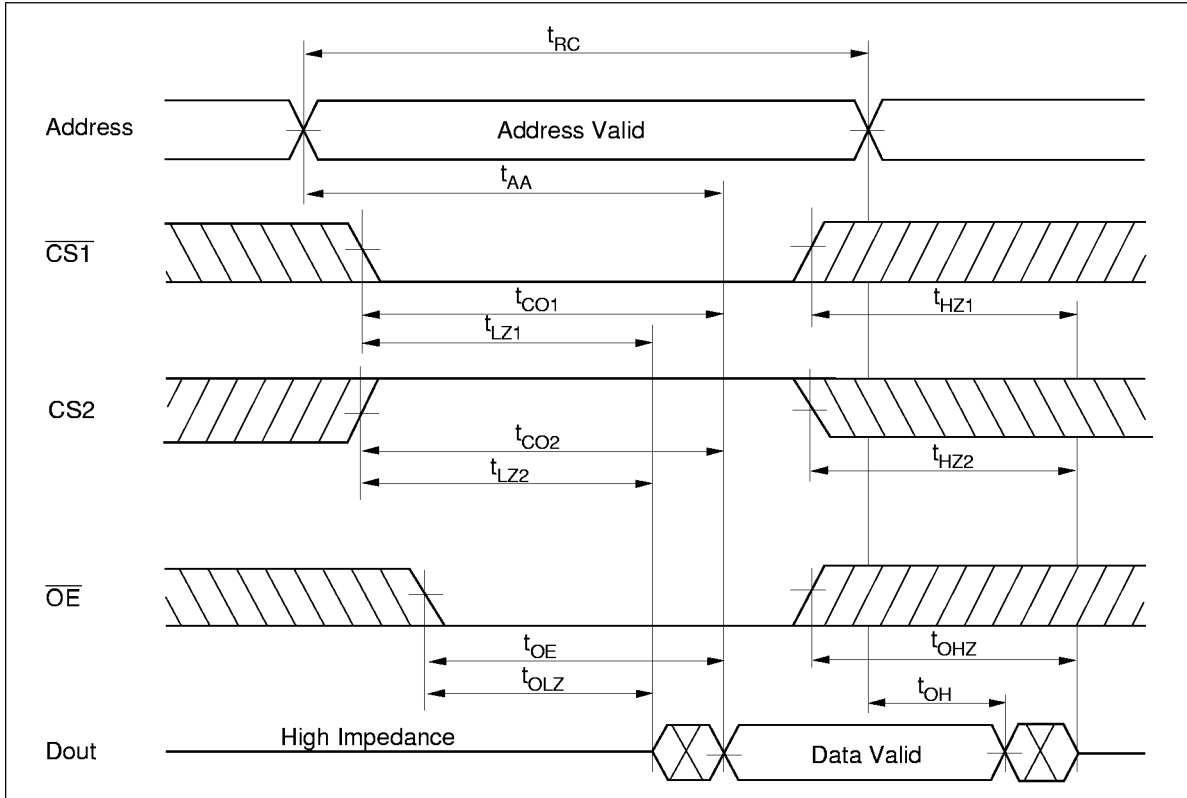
$t_{RC}$

Address

Address Valid

$t_{AA}$

$\overline{CS1}$

$t_{CO1}$

$t_{LZ1}$

$t_{HZ1}$

CS2

$t_{CO2}$

$t_{LZ2}$

$t_{HZ2}$

$\overline{OE}$

$t_{OE}$

$t_{OLZ}$

$t_{OHZ}$

$t_{OH}$

Dout

High Impedance

Data Valid